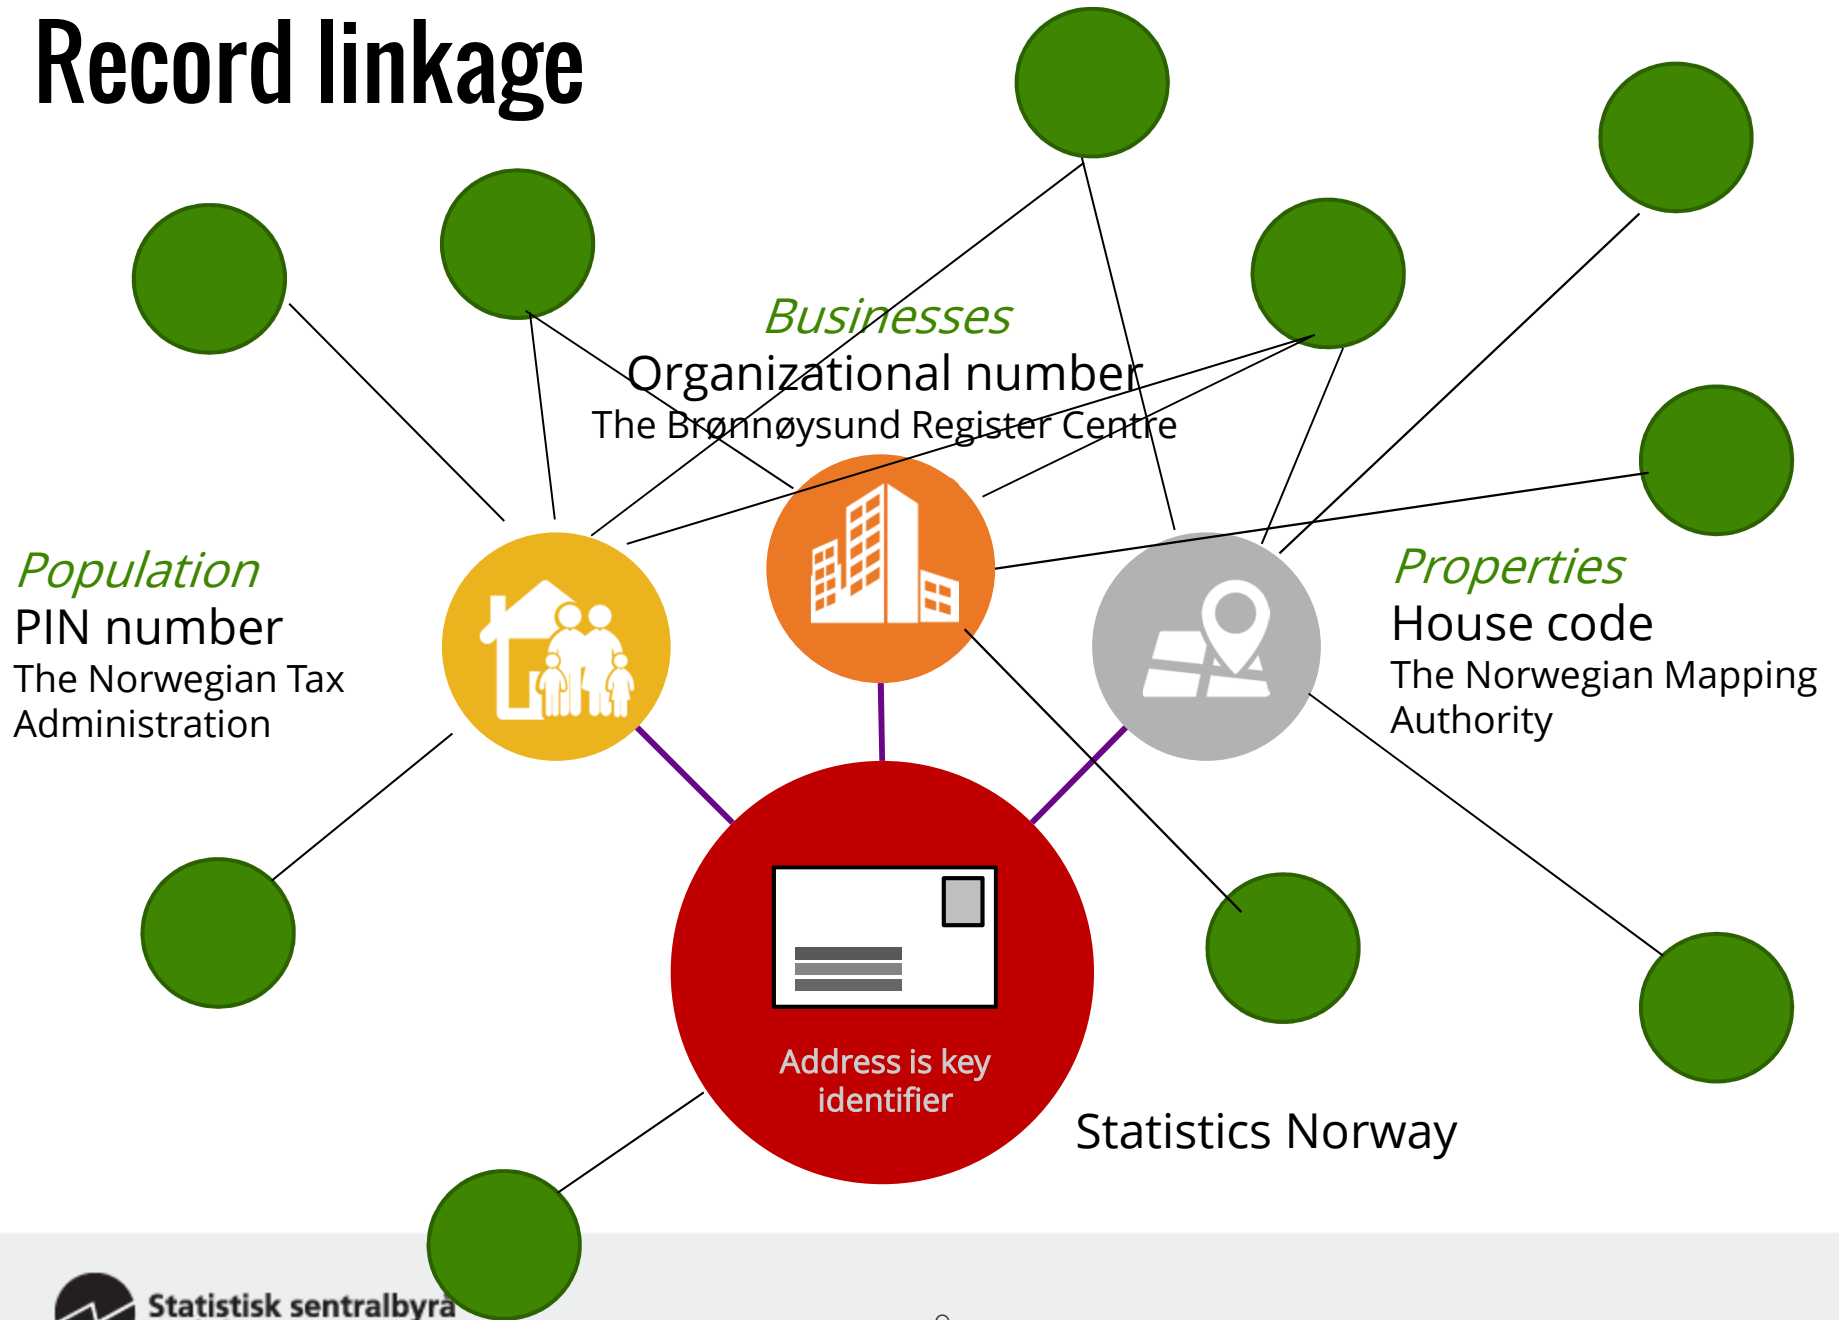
Record linkage

Businesses
Organizational number
The Brønnøysund Register Centre

Population
PIN number
The Norwegian Tax Administration

Properties
House code
The Norwegian Mapping Authority

Address is key identifier

Statistics Norway

Statistisk sentralbyrå